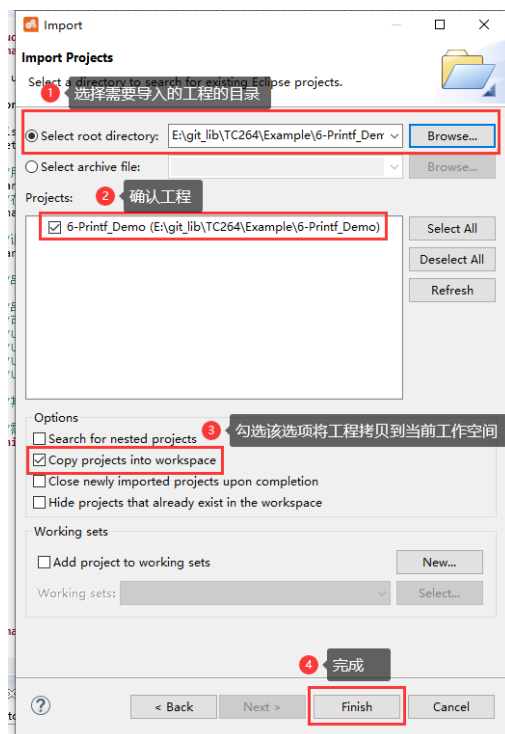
Import

Import Projects

Select a directory to search for existing Eclipse projects.

1 选择需要导入的工程的目录

Select root directory: E:\git_lib\TC264\Example\6-Printf_Dem

Browse...

Select archive file:

Browse...

Projects: 2 确认工程

6-Printf_Demo (E:\git_lib\TC264\Example\6-Printf_Demo)

Select All

Deselect All

Refresh

Options

3 勾选该选项将工程拷贝到当前工作空间

Search for nested projects

Copy projects into workspace

Close newly imported projects upon completion

Hide projects that already exist in the workspace

Working sets

Add project to working sets

New...

Working sets:

Select...

4 完成

?

< Back

Next >

Finish

Cancel